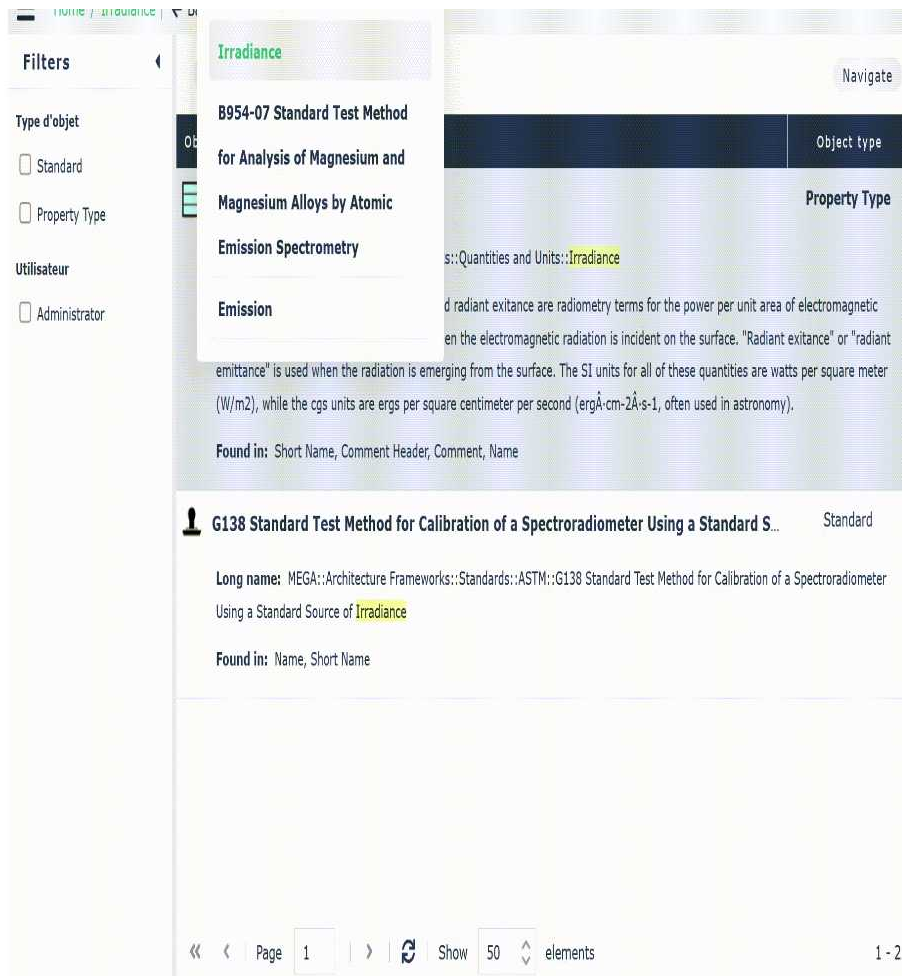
Home / Irradiance | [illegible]

Filters

Type d'objet

Standard

Property Type

Utilisateur

Administrator

Irradiance

B954-07 Standard Test Method for Analysis of Magnesium and Magnesium Alloys by Atomic Emission Spectrometry

Emission

Navigate

Ob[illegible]

Object type

Property Type

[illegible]s::Quantities and Units::Irradiance

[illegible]d radiant exitance are radiometry terms for the power per unit area of electromagnetic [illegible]en the electromagnetic radiation is incident on the surface. "Radiant exitance" or "radiant emittance" is used when the radiation is emerging from the surface. The SI units for all of these quantities are watts per square meter (W/m2), while the cgs units are ergs per square centimeter per second (ergÂ·cm-2Â·s-1, often used in astronomy).

Found in: Short Name, Comment Header, Comment, Name

G138 Standard Test Method for Calibration of a Spectroradiometer Using a Standard S...

Standard

Long name: MEGA::Architecture Frameworks::Standards::ASTM::G138 Standard Test Method for Calibration of a Spectroradiometer Using a Standard Source of Irradiance

Found in: Name, Short Name

Page 1 Show 50 elements 1 - 2